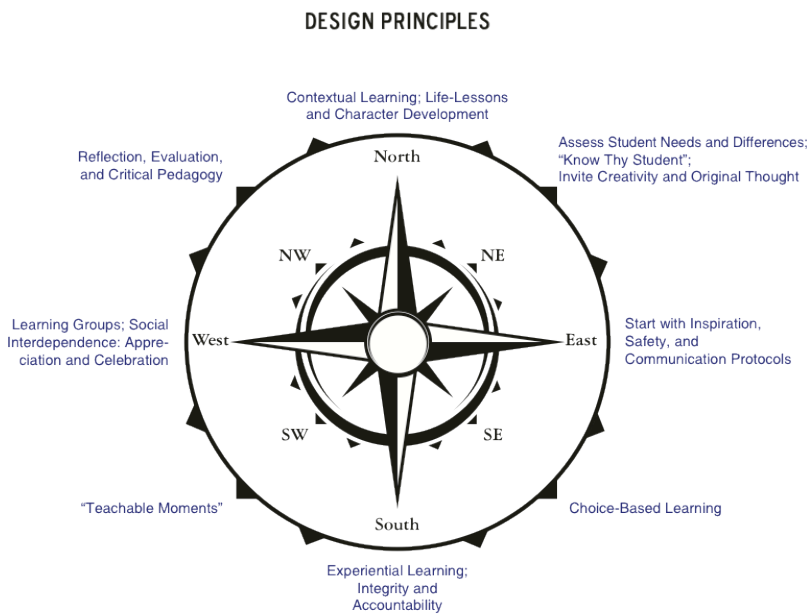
DESIGN PRINCIPLES

Contextual Learning; Life-Lessons and Character Development

Reflection, Evaluation, and Critical Pedagogy

Assess Student Needs and Differences; "Know Thy Student"; Invite Creativity and Original Thought

North

NW

NE

Learning Groups; Social Interdependence: Appreciation and Celebration

West

East

Start with Inspiration, Safety, and Communication Protocols

SW

SE

"Teachable Moments"

Choice-Based Learning

South

Experiential Learning; Integrity and Accountability